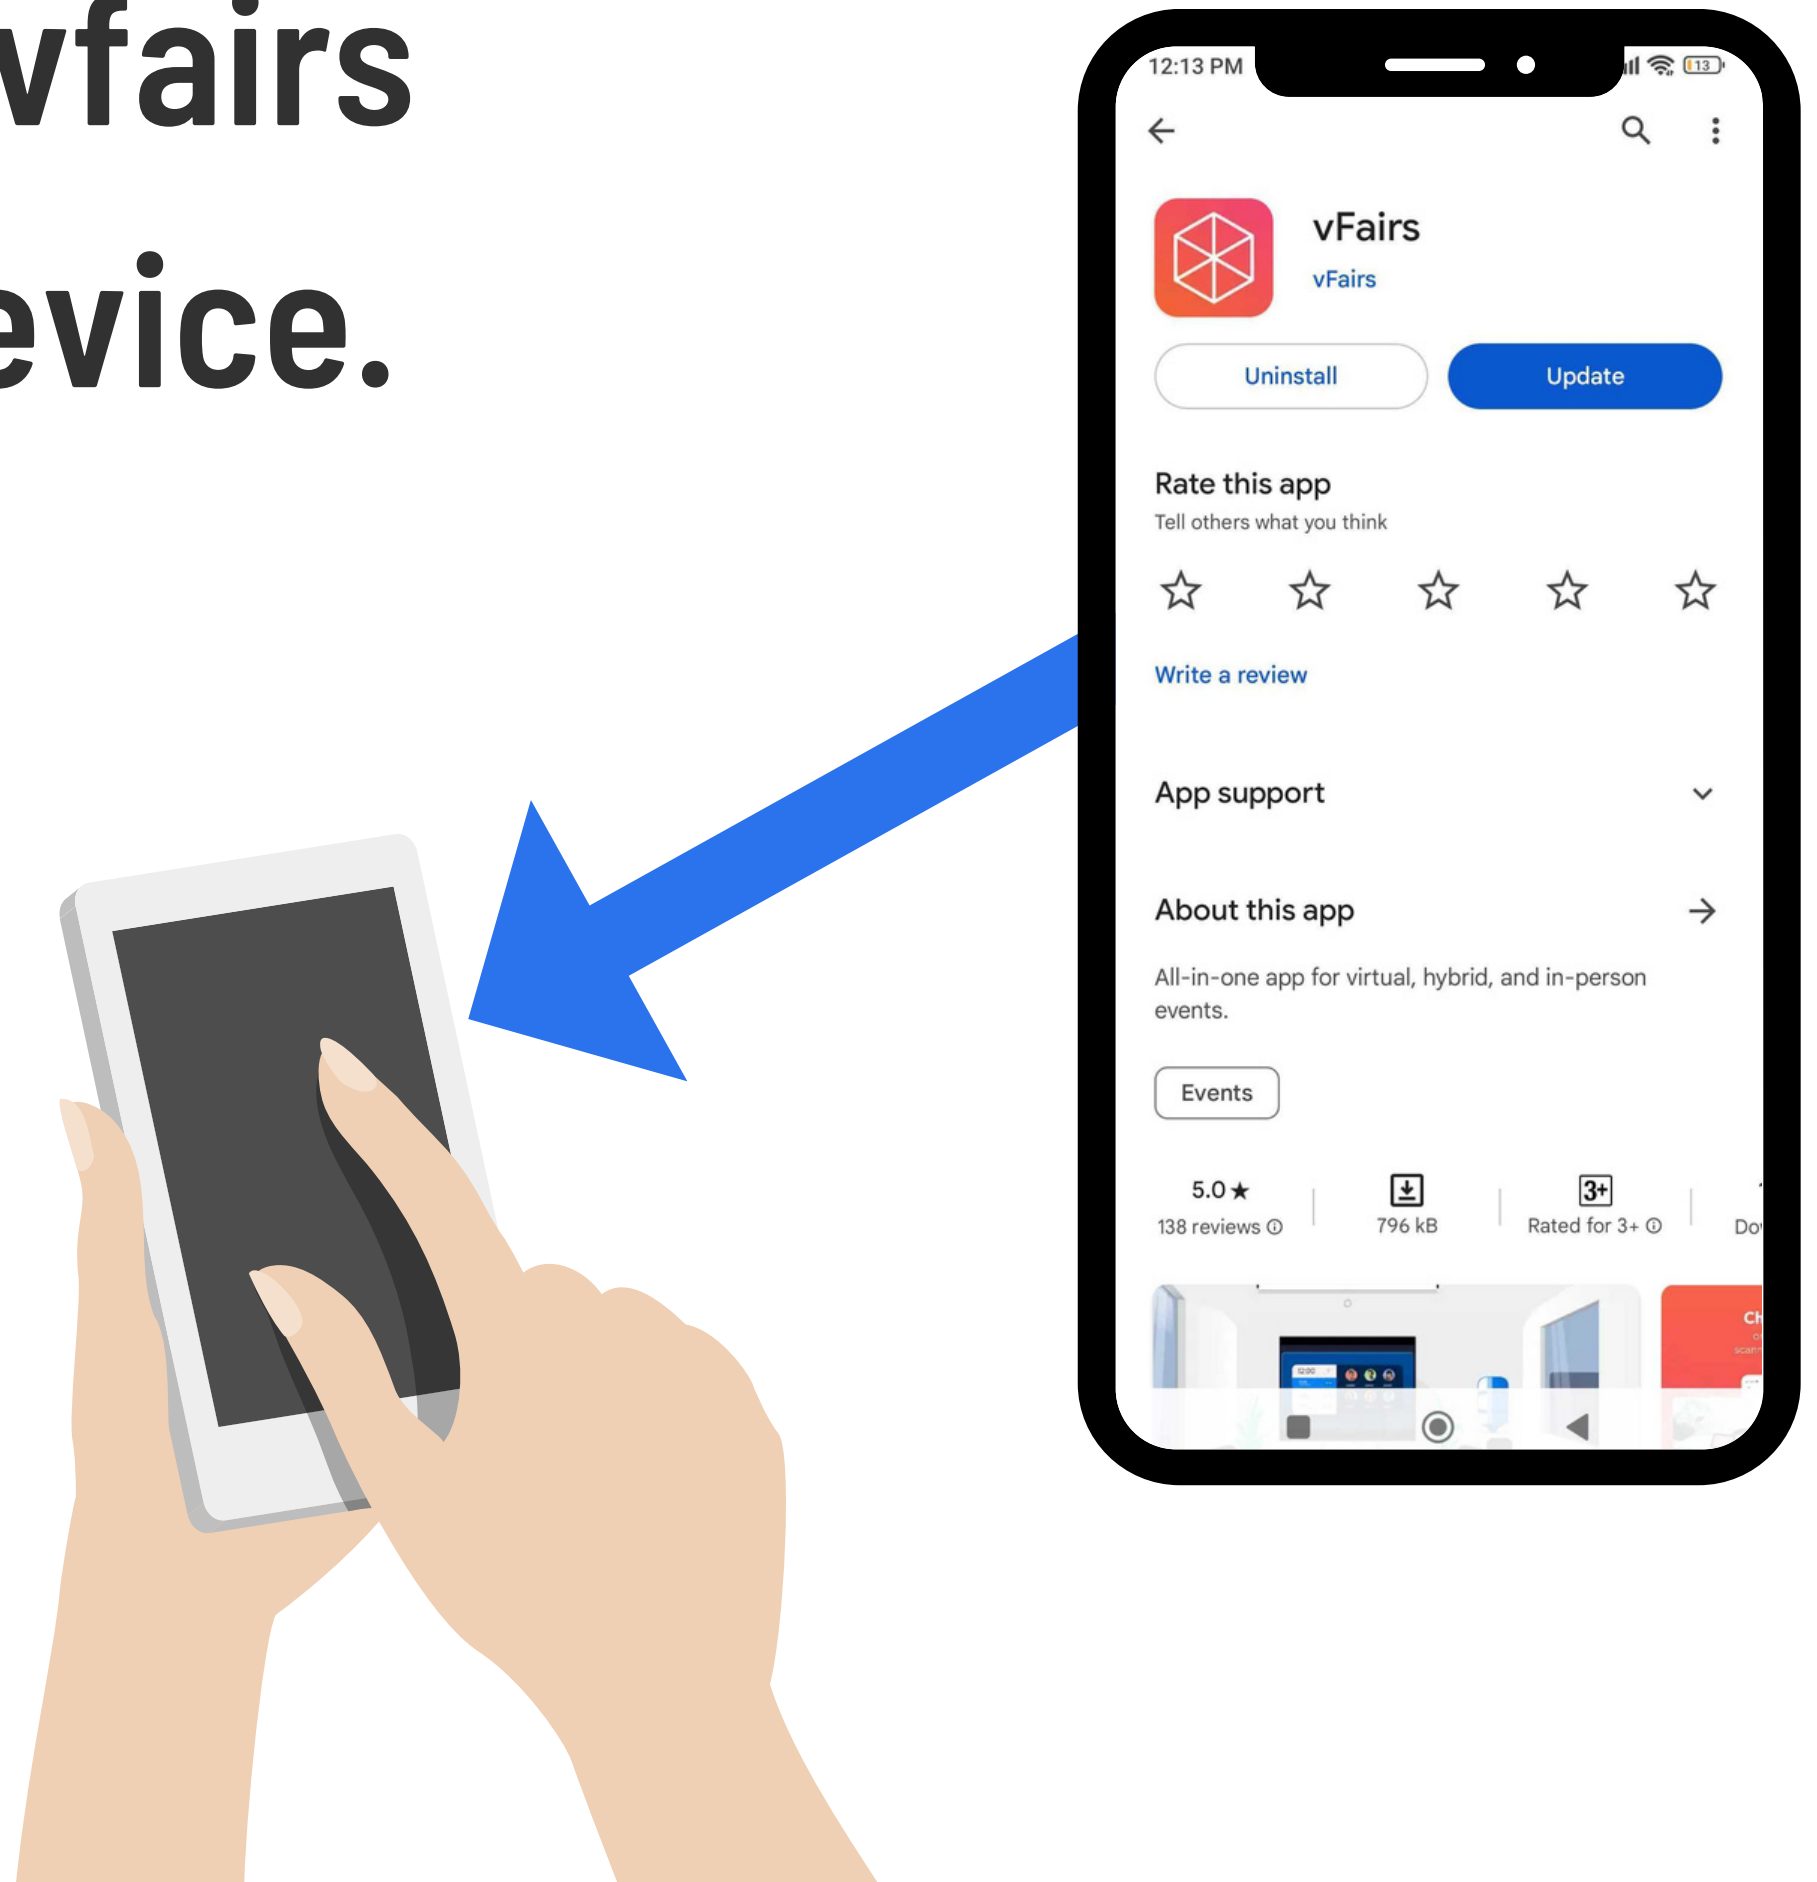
vfairs
evice.

12:13 PM 13

vFairs
vFairs

Uninstall
Update

Rate this app
Tell others what you think

Write a review

App support

About this app

All-in-one app for virtual, hybrid, and in-person events.

Events

5.0★
138 reviews

796 kB

3+
Rated for 3+

Do

Ch